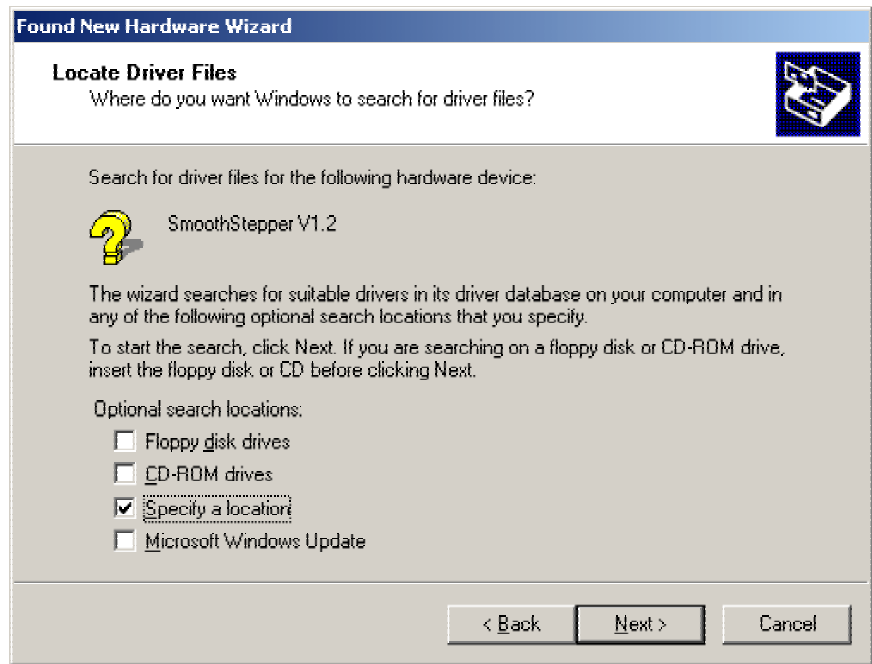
Found New Hardware Wizard

Locate Driver Files
Where do you want Windows to search for driver files?

Search for driver files for the following hardware device:

SmoothStepper V1.2

The wizard searches for suitable drivers in its driver database on your computer and in any of the following optional search locations that you specify.

To start the search, click Next. If you are searching on a floppy disk or CD-ROM drive, insert the floppy disk or CD before clicking Next.

Optional search locations:

Floppy disk drives

CD-ROM drives

Specify a location

Microsoft Windows Update

< Back
Next >
Cancel